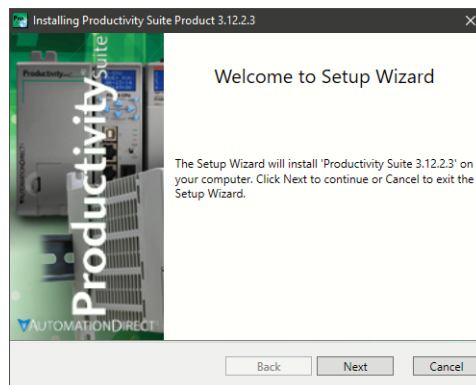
Installing Productivity Suite Product 3.12.2.3

Productivity Suite

Productivity

AUTOMATIONDIRECT

Welcome to Setup Wizard

The Setup Wizard will install 'Productivity Suite 3.12.2.3' on your computer. Click Next to continue or Cancel to exit the Setup Wizard.

Back

Next

Cancel